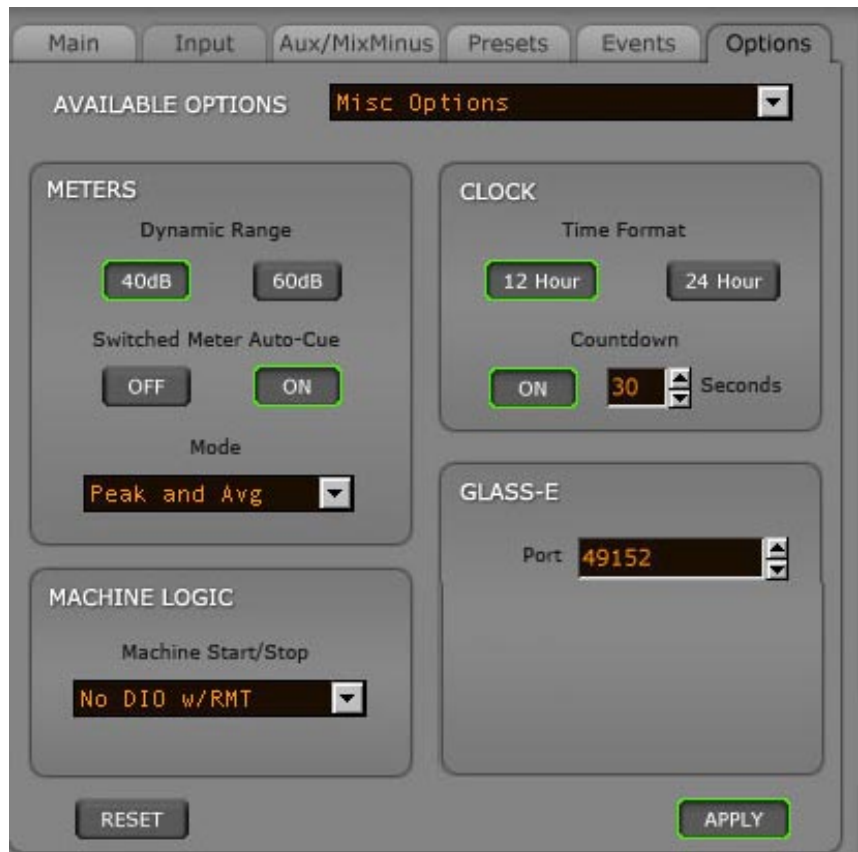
Main Input Aux/MixMinus Presets Events Options

AVAILABLE OPTIONS Misc Options

METERS

Dynamic Range

40dB 60dB

Switched Meter Auto-Cue

OFF ON

Mode

Peak and Avg

CLOCK

Time Format

12 Hour 24 Hour

Countdown

ON 30 Seconds

GLASS-E

Port 49152

MACHINE LOGIC

Machine Start/Stop

No DIO w/RMT

RESET

APPLY